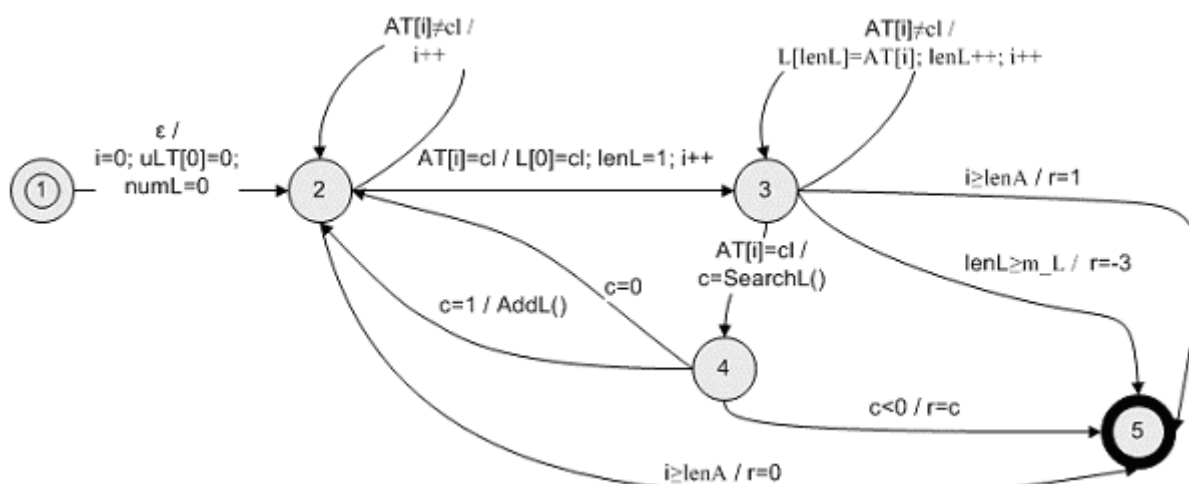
AT[i]≠cl /
i++

AT[i]≠cl /
L[lenL]=AT[i]; lenL++; i++

ε /
i=0; uLT[0]=0;
numL=0

1

2

AT[i]=cl / L[0]=cl; lenL=1; i++

3

i≥lenA / r=1

AT[i]=cl /
c=SearchL()

lenL≥m_L / r=-3

c=0

c=1 / AddL()

4

c<0 / r=c

5

i≥lenA / r=0